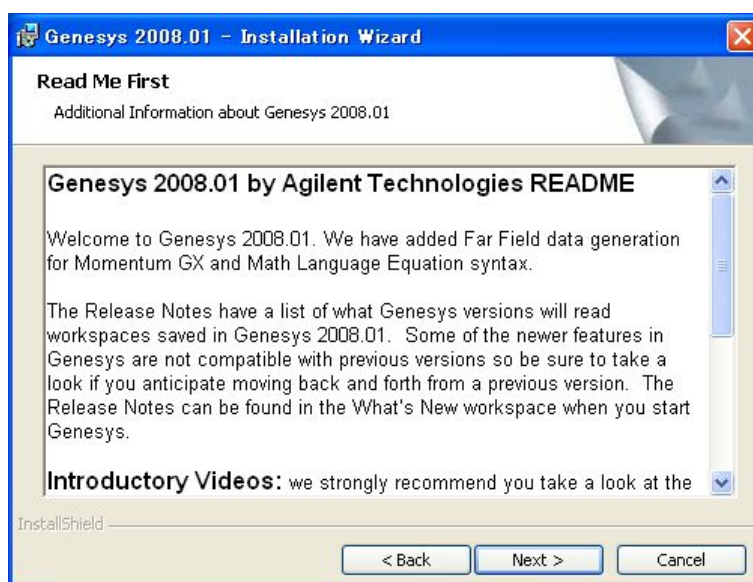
Genesys 2008.01 - Installation Wizard

Read Me First

Additional Information about Genesys 2008.01

Genesys 2008.01 by Agilent Technologies README

Welcome to Genesys 2008.01. We have added Far Field data generation for Momentum GX and Math Language Equation syntax.

The Release Notes have a list of what Genesys versions will read workspaces saved in Genesys 2008.01. Some of the newer features in Genesys are not compatible with previous versions so be sure to take a look if you anticipate moving back and forth from a previous version. The Release Notes can be found in the What's New workspace when you start Genesys.

Introductory Videos: we strongly recommend you take a look at the

InstallShield

< Back
Next >
Cancel